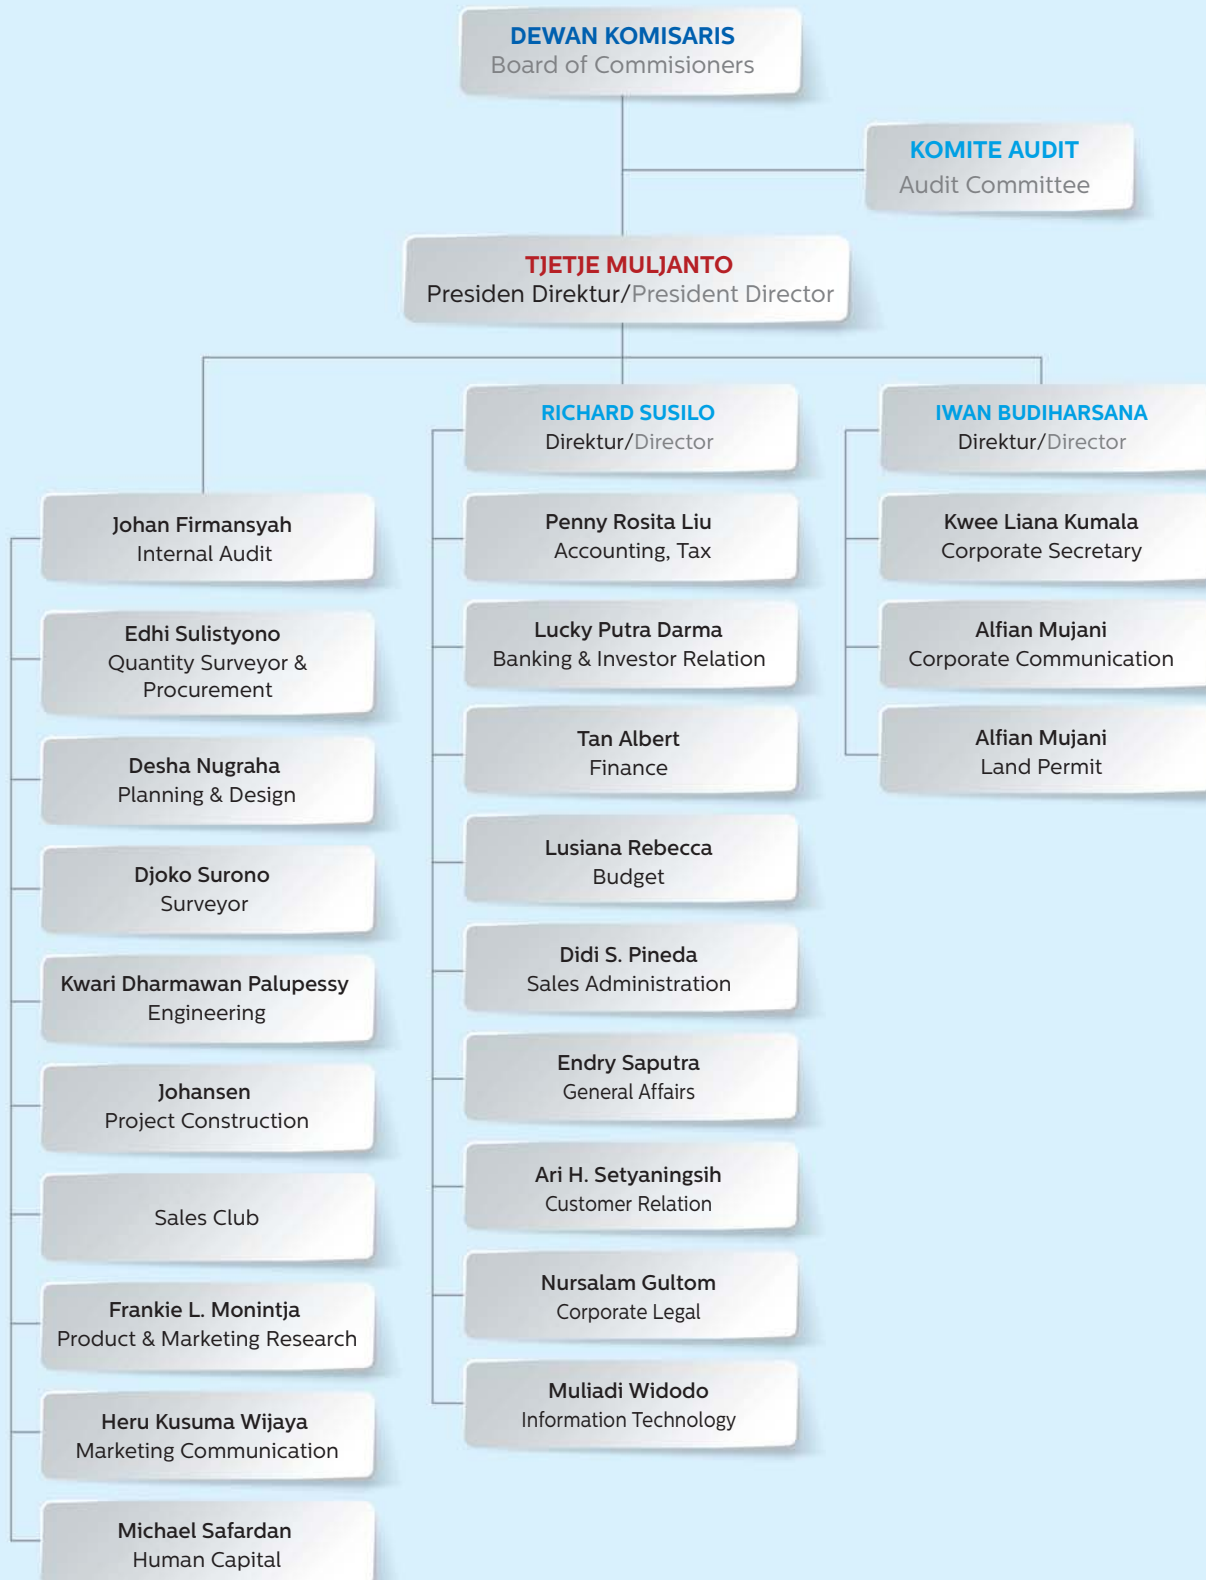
DEWAN KOMISARIS
Board of Commisioners

KOMITE AUDIT
Audit Committee

TJETJE MULJANTO
Presiden Direktur/President Director

Johan Firmansyah
Internal Audit

Edhi Sulistyono
Quantity Surveyor & Procurement

Desha Nugraha
Planning & Design

Djoko Surono
Surveyor

Kwari Dharmawan Palupessy
Engineering

Johansen
Project Construction

Sales Club

Frankie L. Monintja
Product & Marketing Research

Heru Kusuma Wijaya
Marketing Communication

Michael Safardan
Human Capital

RICHARD SUSILO
Direktur/Director

Penny Rosita Liu
Accounting, Tax

Lucky Putra Darma
Banking & Investor Relation

Tan Albert
Finance

Lusiana Rebecca
Budget

Didi S. Pineda
Sales Administration

Endry Saputra
General Affairs

Ari H. Setyaningsih
Customer Relation

Nursalam Gultom
Corporate Legal

Muliadi Widodo
Information Technology

IWAN BUDIHARSANA
Direktur/Director

Kwee Liana Kumala
Corporate Secretary

Alfian Mujani
Corporate Communication

Alfian Mujani
Land Permit